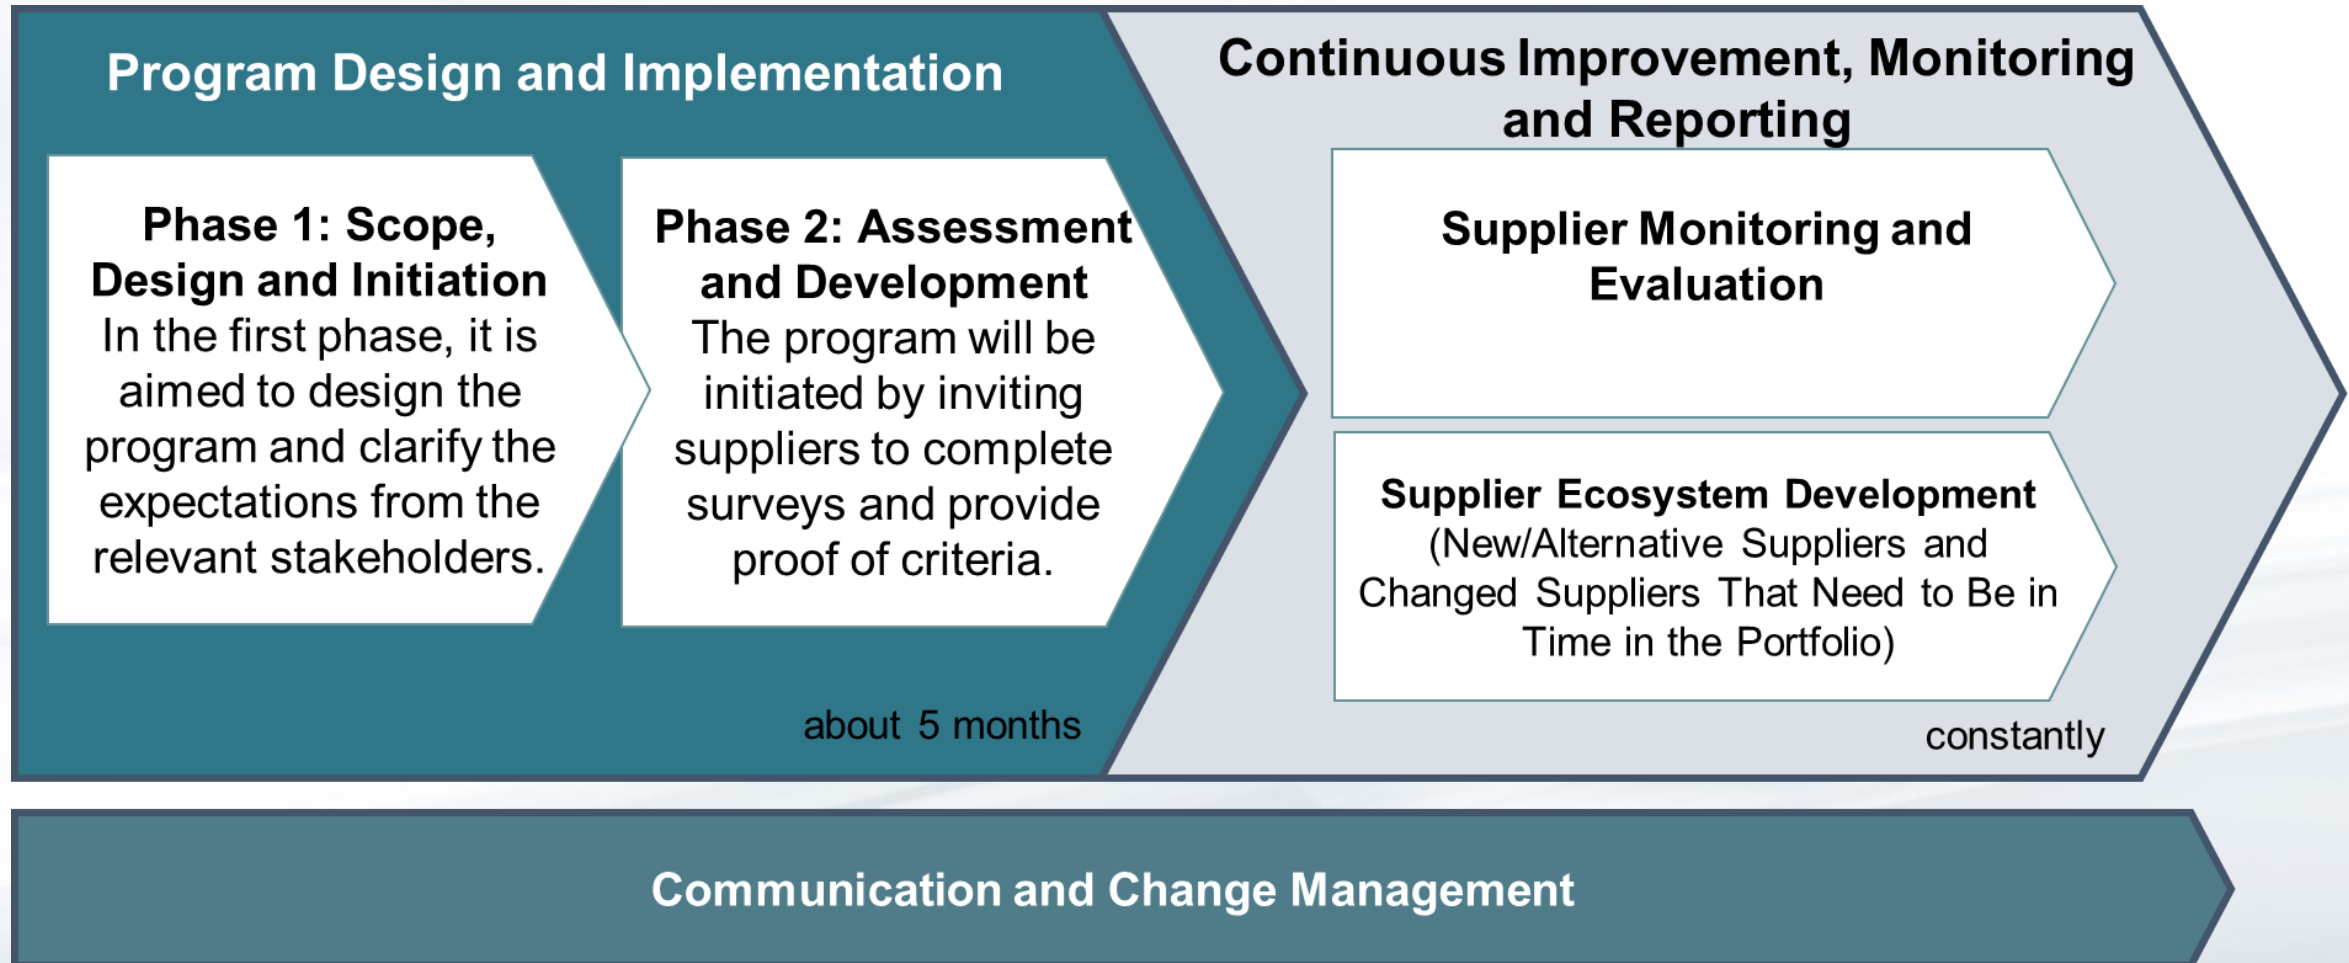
Program Design and Implementation

Phase 1: Scope, Design and Initiation
In the first phase, it is aimed to design the program and clarify the expectations from the relevant stakeholders.

Phase 2: Assessment and Development
The program will be initiated by inviting suppliers to complete surveys and provide proof of criteria.

about 5 months

Continuous Improvement, Monitoring and Reporting

Supplier Monitoring and Evaluation

Supplier Ecosystem Development
(New/Alternative Suppliers and Changed Suppliers That Need to Be in Time in the Portfolio)

constantly

Communication and Change Management